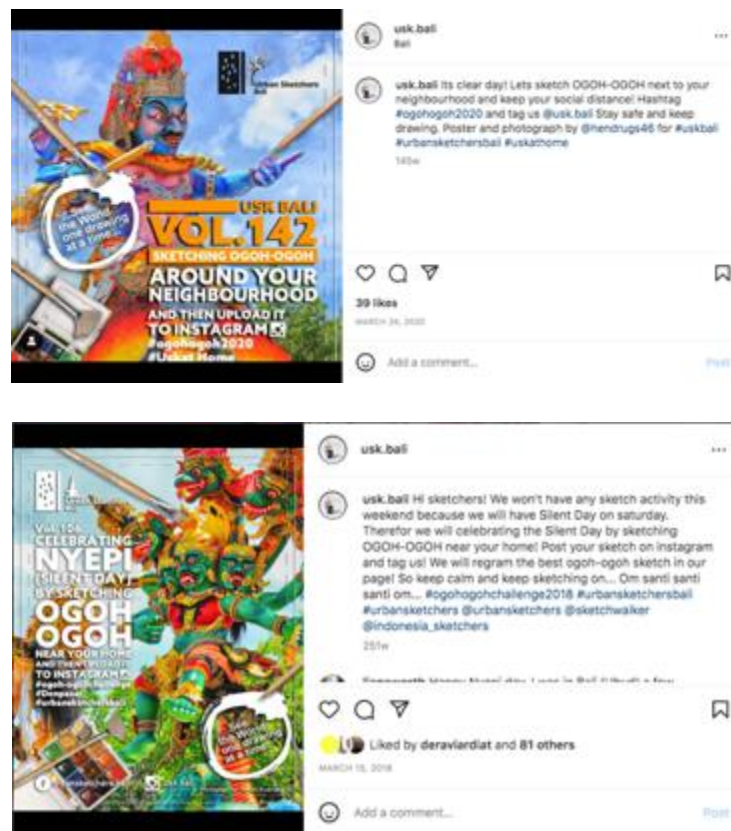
Urban Sketchers Bali

the World one drawing at a time

USK BALI
VOL.142
SKETCHING OGOH-OGOH
AROUND YOUR NEIGHBOURHOOD
AND THEN UPLOAD IT TO INSTAGRAM
#ogohogoh2020
#Usk at Home

usk.bali
Bali

usk.bali Its clear day! Lets sketch OGOH-OGOH next to your neighbourhood and keep your social distance! Hashtag #ogohogoh2020 and tag us @usk.bali Stay safe and keep drawing. Poster and photograph by @hendrugs46 for #uskbali #urbansketchersbali #uskathome

140w

39 likes
MARCH 24, 2020

Add a comment...
Post

Vol. 106
CELEBRATING
NYEPI
(SILENT DAY)
BY SKETCHING
OGOH OGOH
NEAR YOUR HOME
AND THEN UPLOAD IT
TO INSTAGRAM
#ogoh-ogoh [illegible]
#Denpasar
#urbansketchersbali

the World one drawing at a time

usk.bali

usk.bali

usk.bali Hi sketchers! We won't have any sketch activity this weekend because we will have Silent Day on saturday. Therefor we will celebrating the Silent Day by sketching OGOH-OGOH near your home! Post your sketch on instagram and tag us! We will regram the best ogoh-ogoh sketch in our page! So keep calm and keep sketching on... Om santi santi santi om... #ogohogohchallenge2018 #urbansketchersbali #urbansketchers @urbansketchers @sketchwalker @indonesia_sketchers

251w

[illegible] Happy Nyepi day. I was in Bali (Ubud) a few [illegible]

Liked by deraviardiat and 81 others
MARCH 15, 2018

Add a comment...
Post